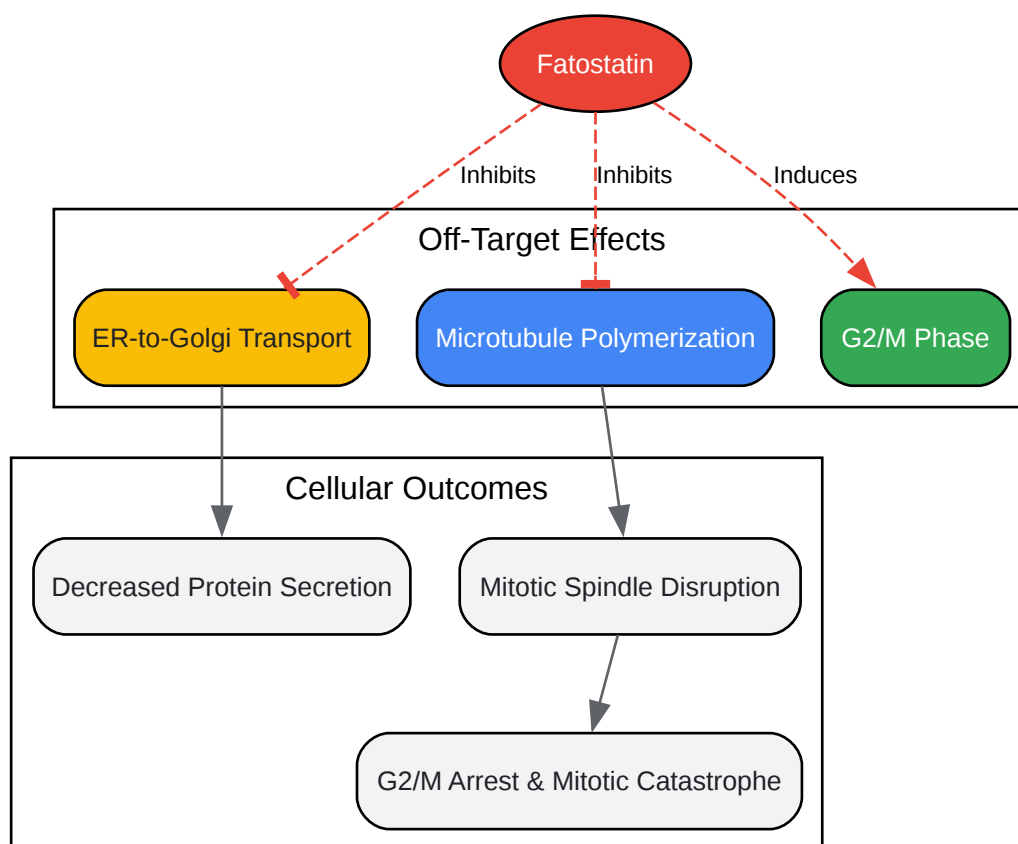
Fatostatin

Inhibits
Inhibits
Induces

Off-Target Effects

ER-to-Golgi Transport
Microtubule Polymerization
G2/M Phase

Cellular Outcomes

Decreased Protein Secretion
Mitotic Spindle Disruption
G2/M Arrest & Mitotic Catastrophe